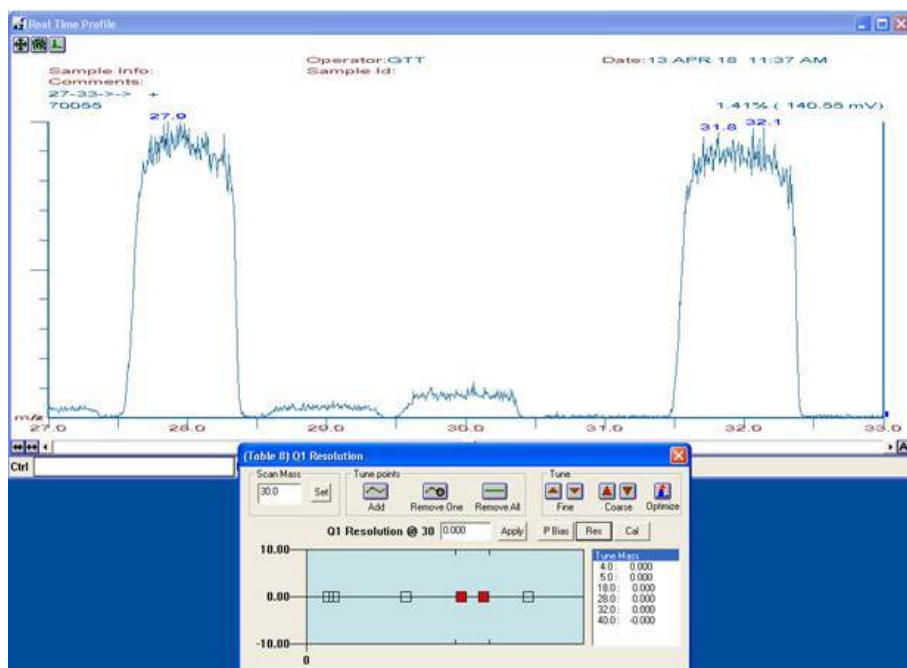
Real Time Profile

Operator:GTT
Sample Id:

Date:13 APR 18 11:37 AM

Sample Info:
Comments:
27-33->-> +
70055

27.9

1.41% ( 140.55 mV)

31.8 32.1

m/z
27.0
28.0
29.0
30.0
31.0
32.0
33.0

Ctrl

(Table 8) Q1 Resolution

Scan Mass
30.0
Set

Tune points
Add
Remove One
Remove All

Tune
Fine
Coarse
Optimize

Q1 Resolution @ 30 0.000 Apply

P Bias Res Cal

10.00
0.00
-10.00
0

| Tune Mass | |
|---|---|
| 4.0 : | 0.000 |
| 5.0 : | 0.000 |
| 18.0 : | 0.000 |
| 28.0 : | 0.000 |
| 32.0 : | 0.000 |
| 40.0 : | -0.000 |